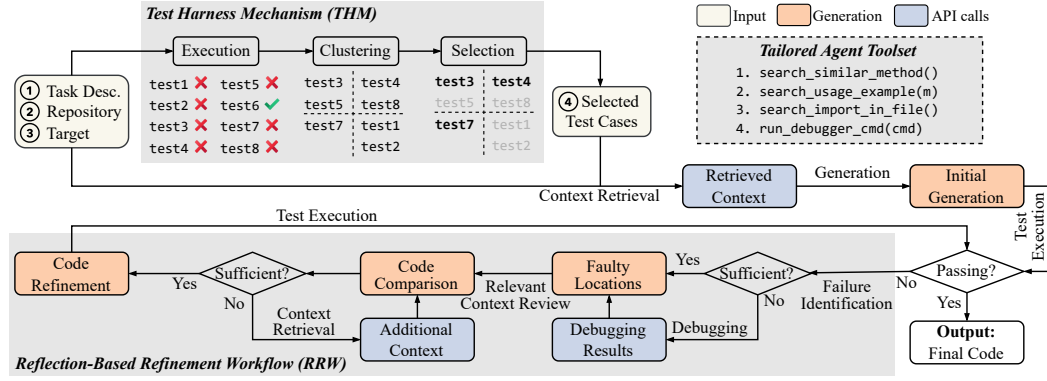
Test Harness Mechanism (THM)

Input
Generation
API calls

Execution
Clustering
Selection

① Task Desc.
② Repository
③ Target

test1 ✗ test5 ✗
test2 ✗ test6 ✓
test3 ✗ test7 ✗
test4 ✗ test8 ✗

test3 test4
test5 test8
test7 test1
test2

test3 test4
test5 test8
test7 test1
test2

④ Selected Test Cases

Tailored Agent Toolset
1. search_similar_method()
2. search_usage_example(m)
3. search_import_in_file()
4. run_debugger_cmd(cmd)

Context Retrieval
Retrieved Context
Generation
Initial Generation

Test Execution

Test Execution

Code Refinement
Yes
Sufficient?
No
Context Retrieval
Code Comparison
Relevant Context Review
Additional Context
Faulty Locations
Yes
Sufficient?
No
Debugging
Debugging Results
Failure Identification
No
Passing?
Yes
Output:
Final Code

Reflection-Based Refinement Workflow (RRW)